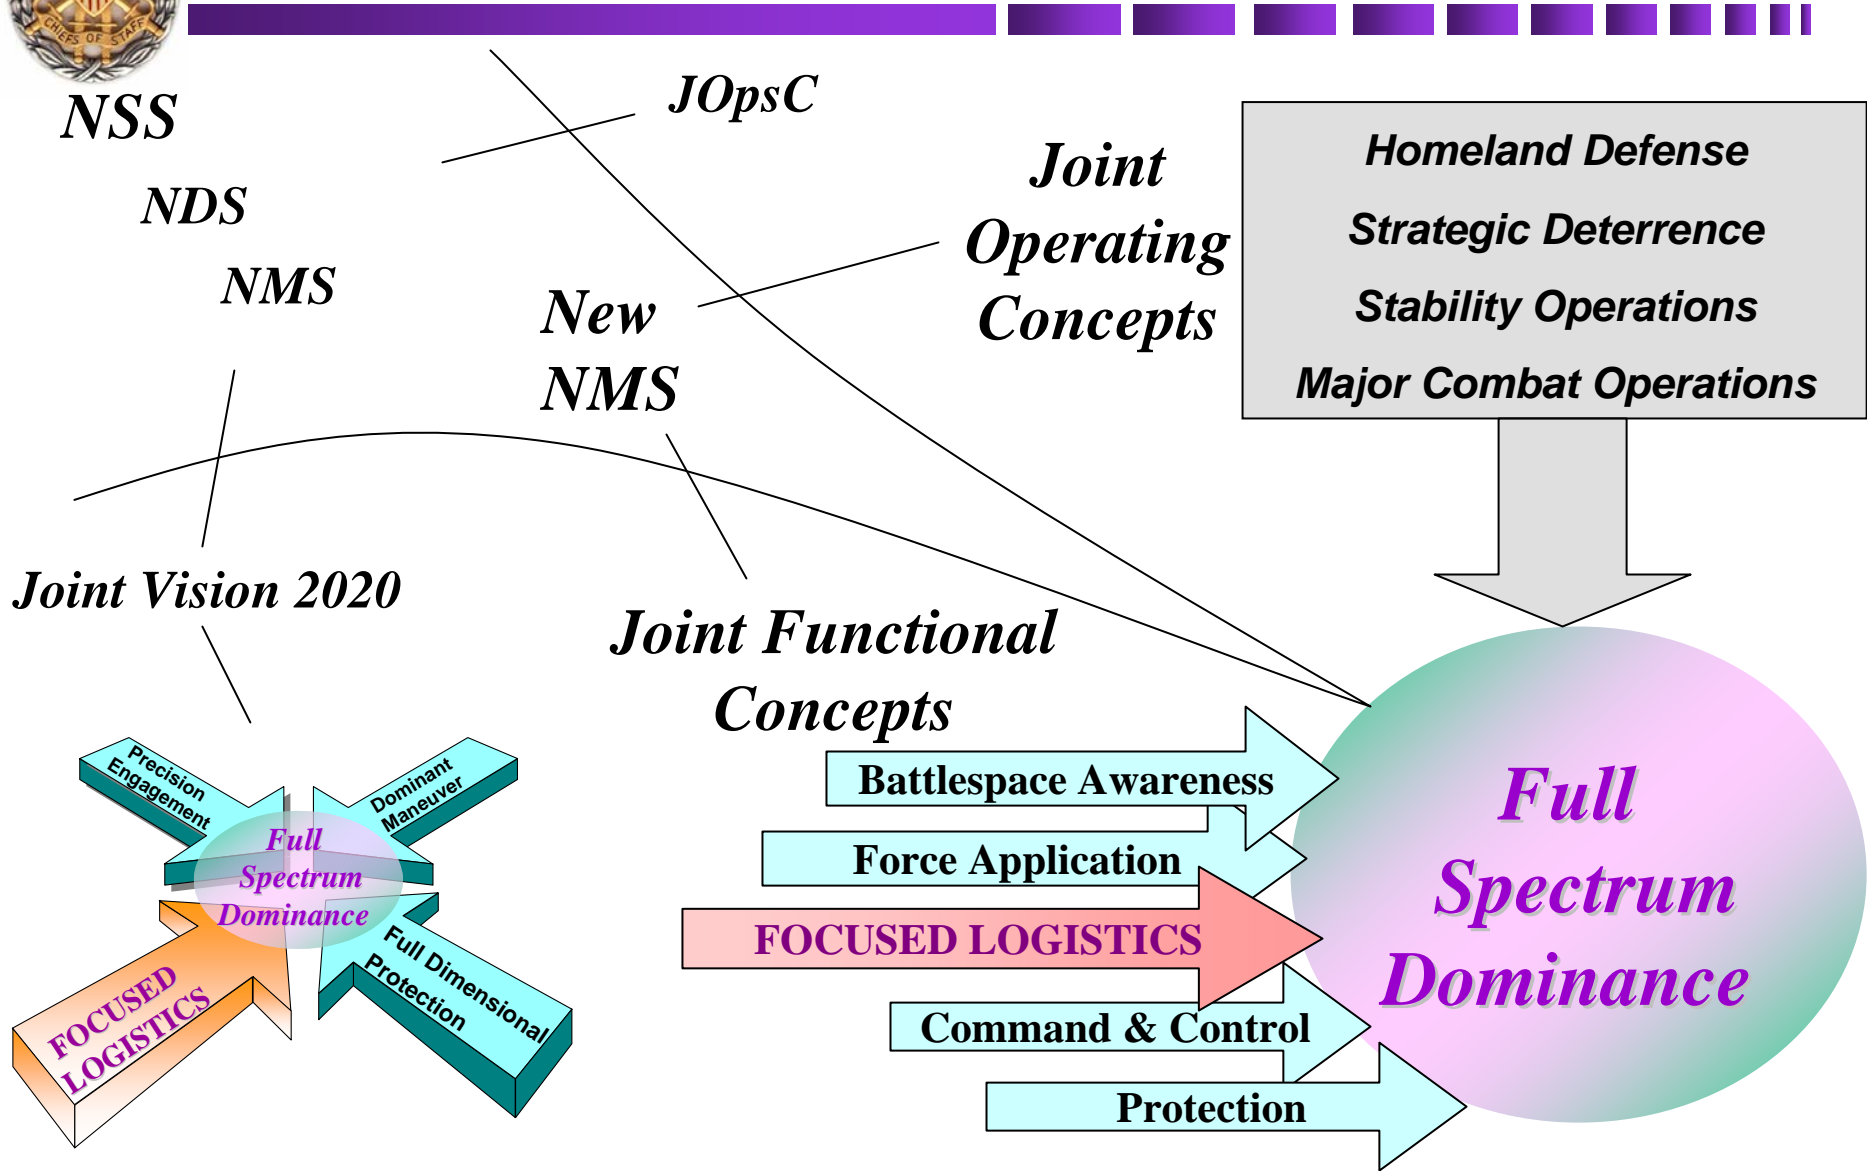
CHIEFS OF STAFF

NSS

NDS

NMS

JOpsC

Joint Operating Concepts

New NMS

Homeland Defense

Strategic Deterrence

Stability Operations

Major Combat Operations

Joint Vision 2020

Joint Functional Concepts

Precision Engagement

Dominant Maneuver

Full Spectrum Dominance

FOCUSED LOGISTICS

Full Dimensional Protection

Battlespace Awareness

Force Application

FOCUSED LOGISTICS

Command & Control

Protection

Full Spectrum Dominance